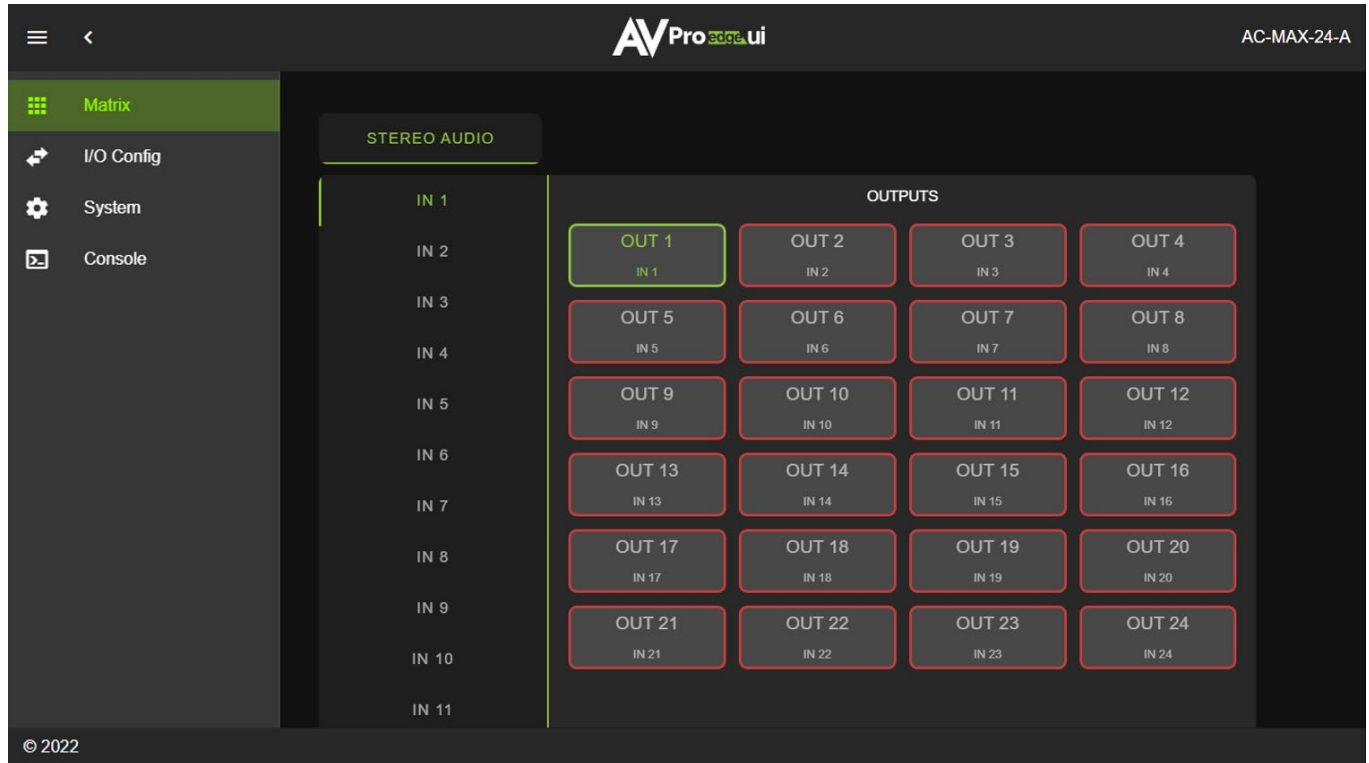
AVProedge.ui

AC-MAX-24-A

Matrix
I/O Config
System
Console

STEREO AUDIO

IN 1
IN 2
IN 3
IN 4
IN 5
IN 6
IN 7
IN 8
IN 9
IN 10
IN 11

OUTPUTS

| OUT 1 IN 1 | OUT 2 IN 2 | OUT 3 IN 3 | OUT 4 IN 4 |
|---|---|---|---|
| OUT 5 IN 5 | OUT 6 IN 6 | OUT 7 IN 7 | OUT 8 IN 8 |
| OUT 9 IN 9 | OUT 10 IN 10 | OUT 11 IN 11 | OUT 12 IN 12 |
| OUT 13 IN 13 | OUT 14 IN 14 | OUT 15 IN 15 | OUT 16 IN 16 |
| OUT 17 IN 17 | OUT 18 IN 18 | OUT 19 IN 19 | OUT 20 IN 20 |
| OUT 21 IN 21 | OUT 22 IN 22 | OUT 23 IN 23 | OUT 24 IN 24 |

© 2022